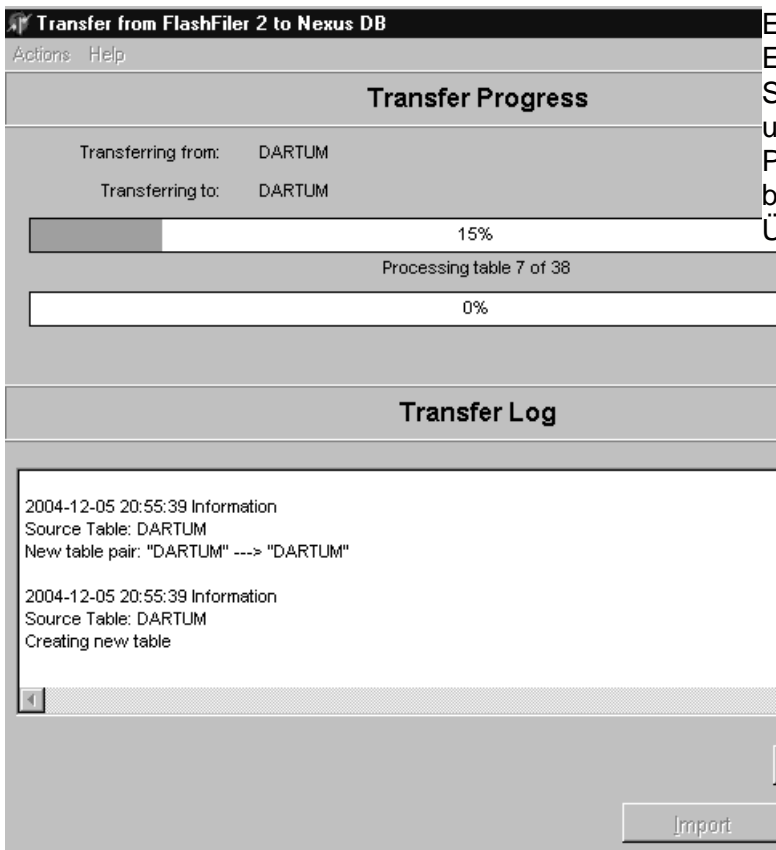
Transfer from FlashFiler 2 to Nexus DB

Actions Help

Transfer Progress

Transferring from: DARTUM

Transferring to: DARTUM

15%

Processing table 7 of 38

0%

Transfer Log

2004-12-05 20:55:39 Information
Source Table: DARTUM
New table pair: "DARTUM" ---> "DARTUM"

2004-12-05 20:55:39 Information
Source Table: DARTUM
Creating new table

Import

E
E
S
u
P
b
Ü